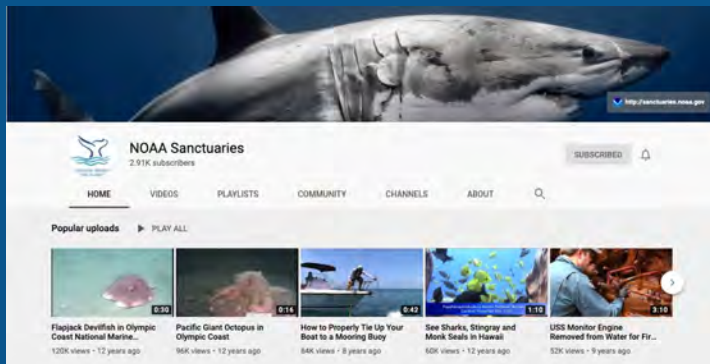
http://sanctuaries.noaa.gov

NOAA Sanctuaries
2.91K subscribers

SUBSCRIBED

HOME VIDEOS PLAYLISTS COMMUNITY CHANNELS ABOUT

Popular uploads PLAY ALL

0:30
Flapjack Devilfish in Olympic Coast National Marine...
120K views • 12 years ago

0:16
Pacific Giant Octopus in Olympic Coast
96K views • 12 years ago

0:42
How to Properly Tie Up Your Boat to a Mooring Buoy
84K views • 8 years ago

1:10
See Sharks, Stingray and Monk Seals in Hawaii
60K views • 12 years ago

3:10
USS Monitor Engine Removed from Water for Fir...
52K views • 9 years ago